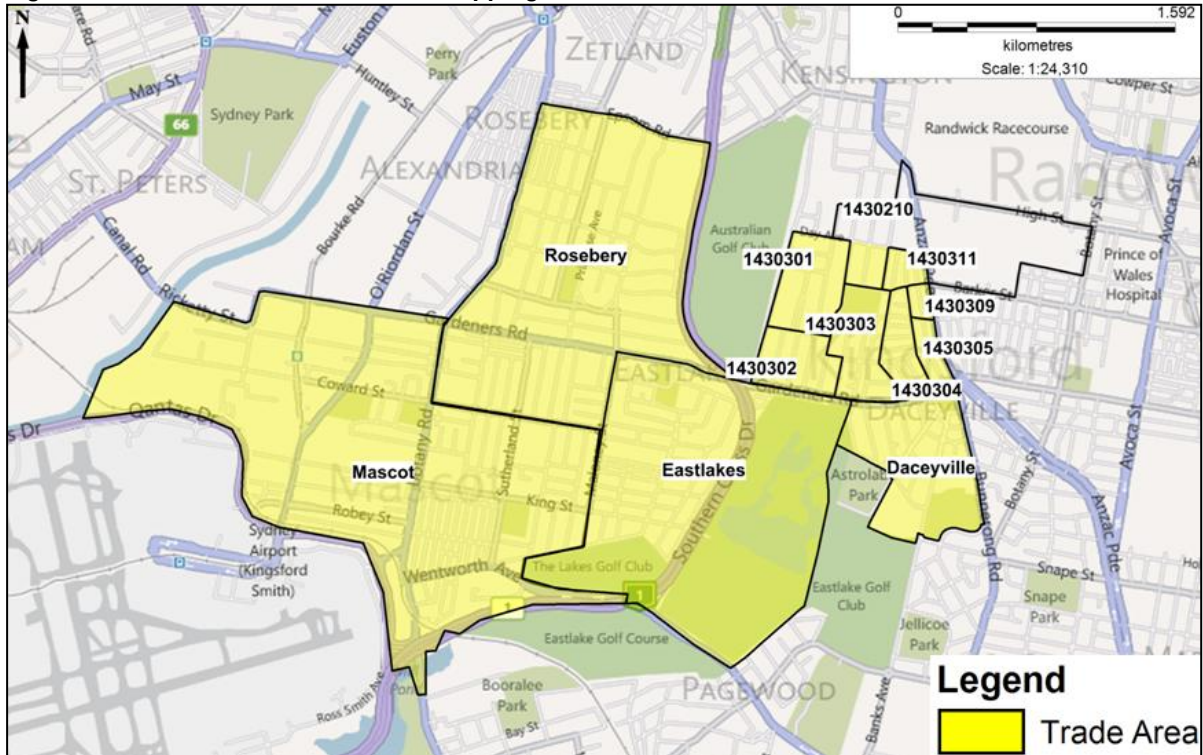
N

0 1.592
kilometres
Scale: 1:24,310

Euston Rd
Perry Park
ZETLAND
KENSINGTON
Cowper St
May St
Huntley St
66
Sydney Park
ROSEBERY
Epsom Rd
Randwick Racecourse
ST. PETERS
ALEXANDRIA
Randwick
Bourke Rd
O'Riordan St
Australian Golf Club
1430210
High St
Botany St
Avoca St
Canal Rd
Rosebery
1430301
1430311
Prince of Wales Hospital
Ricketty St
1430309
Gardeners Rd
1430303
1430305
Coward St
1430302
EASTLAKES
1430304
DACEYVILLE
Qantas Dr
Mascot
Eastlakes
Daceyville
Astrolabe Park
King St
Robey St
Sutherland St
Botany Rd
Southern Cross Dr
Sydney Airport (Kingsford Smith)
The Lakes Golf Club
Wentworth Ave
Anzac Pde
Snape St
Snape Park
1
1
Eastlake Golf Club
Eastlake Golf Course
Jellicoe Park
PAGEWOOD
Booralee Park
Bay St
Ross Smith Ave
Banks Ave
Bunnerong Rd

Legend
Trade Area